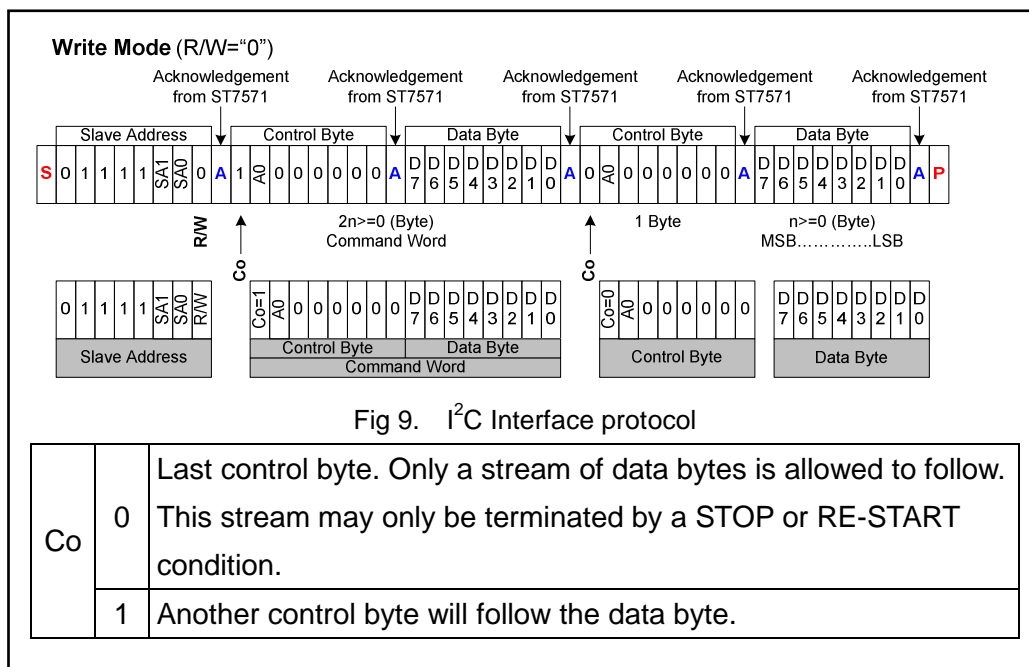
**Write Mode** (R/W="0")

Acknowledgement from ST7571

Acknowledgement from ST7571

Acknowledgement from ST7571

Acknowledgement from ST7571

Acknowledgement from ST7571

Slave Address

Control Byte

Data Byte

Control Byte

Data Byte

S 0 1 1 1 1 SA1 SA0 0 A 1 A0 0 0 0 0 0 0 A D7 D6 D5 D4 D3 D2 D1 D0 A 0 A0 0 0 0 0 0 0 A D7 D6 D5 D4 D3 D2 D1 D0 A P

R/W

Co

2n>=0 (Byte)
Command Word

Co

1 Byte

n>=0 (Byte)
MSB……………LSB

0 1 1 1 1 SA1 SA0 R/W

Slave Address

Co=1 A0 0 0 0 0 0 0 D7 D6 D5 D4 D3 D2 D1 D0

Control Byte

Data Byte

Command Word

Co=0 A0 0 0 0 0 0 0

Control Byte

D7 D6 D5 D4 D3 D2 D1 D0

Data Byte

Fig 9. $I^2C$ Interface protocol

| Co | 0 | Last control byte. Only a stream of data bytes is allowed to follow. This stream may only be terminated by a STOP or RE-START condition. |
|---|---|---|
| | 1 | Another control byte will follow the data byte. |